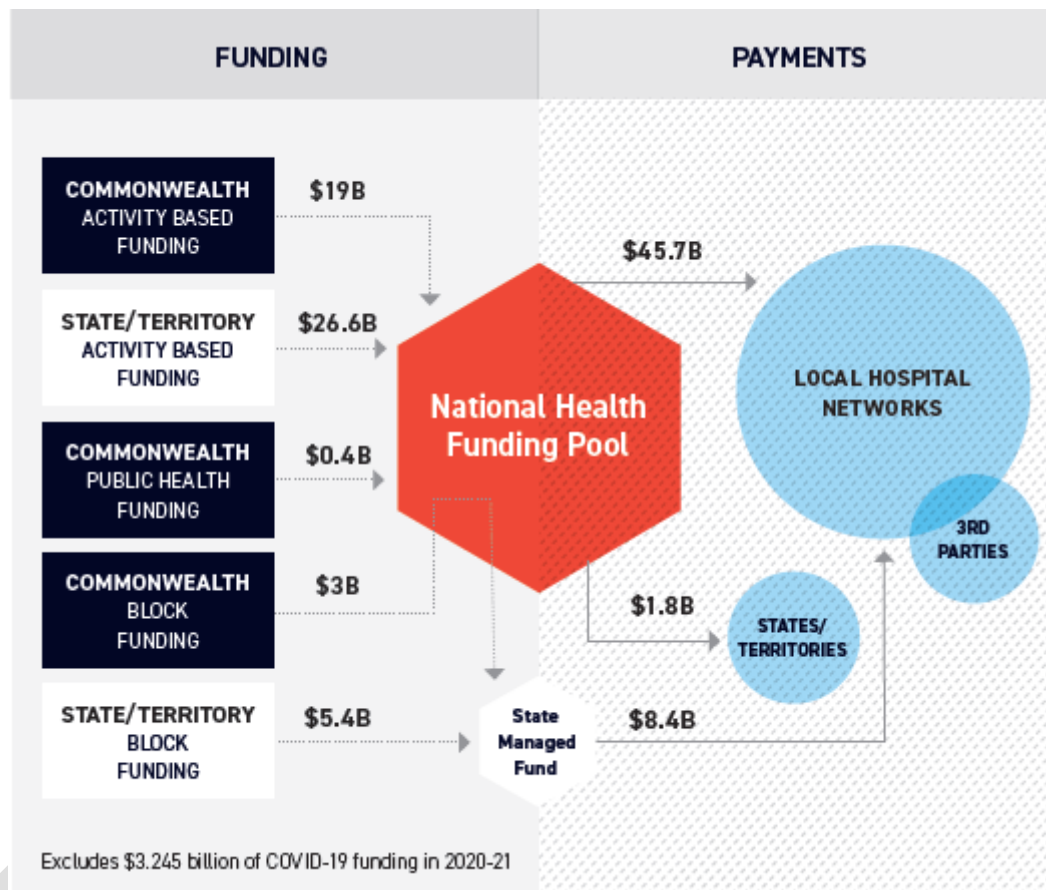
FUNDING

PAYMENTS

COMMONWEALTH ACTIVITY BASED FUNDING

$19B

STATE/TERRITORY ACTIVITY BASED FUNDING

$26.6B

COMMONWEALTH PUBLIC HEALTH FUNDING

$0.4B

COMMONWEALTH BLOCK FUNDING

$3B

STATE/TERRITORY BLOCK FUNDING

$5.4B

National Health Funding Pool

$45.7B

LOCAL HOSPITAL NETWORKS

3RD PARTIES

$1.8B

STATES/ TERRITORIES

State Managed Fund

$8.4B

Excludes $3.245 billion of COVID-19 funding in 2020-21